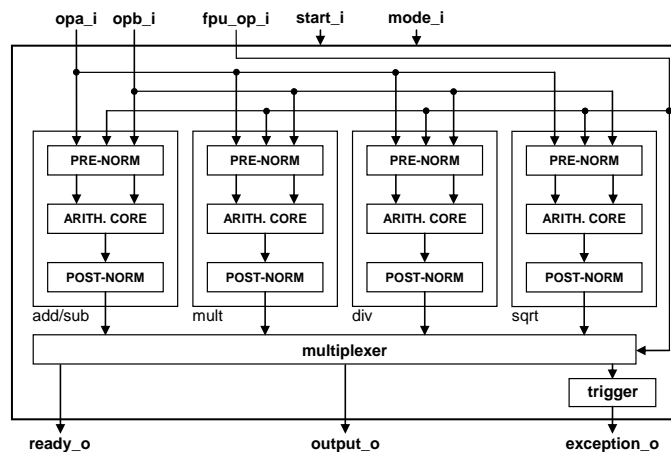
opa_i opb_i fpu_op_i start_i mode_i

PRE-NORM
ARITH. CORE
POST-NORM
add/sub

PRE-NORM
ARITH. CORE
POST-NORM
mult

PRE-NORM
ARITH. CORE
POST-NORM
div

PRE-NORM
ARITH. CORE
POST-NORM
sqrt

multiplexer

trigger

ready_o output_o exception_o